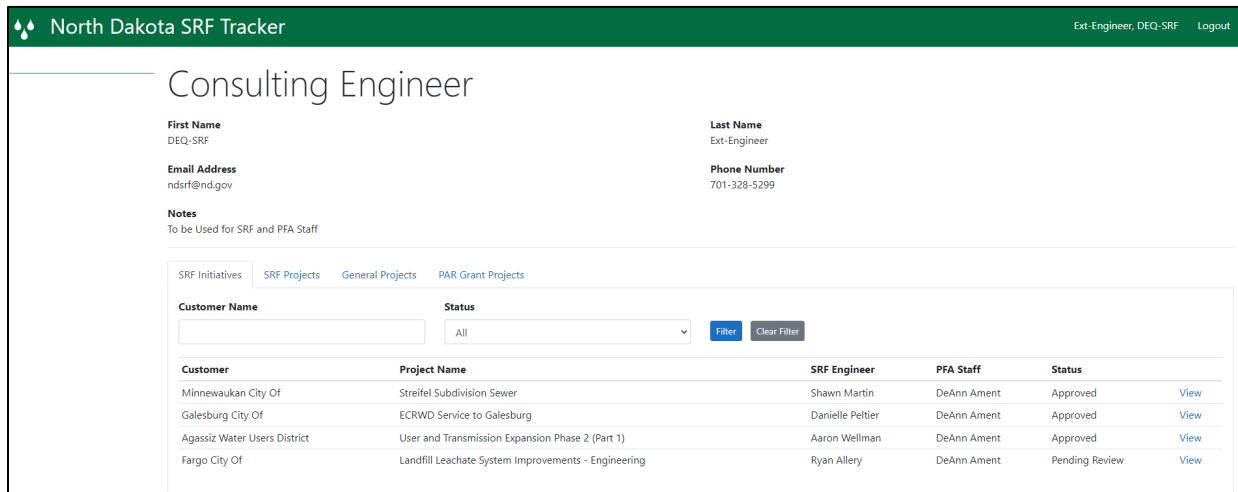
North Dakota SRF Tracker

Ext-Engineer, DEQ-SRF Logout

Consulting Engineer

First Name
DEQ-SRF

Last Name
Ext-Engineer

Email Address
ndsrf@nd.gov

Phone Number
701-328-5299

Notes
To be Used for SRF and PFA Staff

SRF Initiatives SRF Projects General Projects PAR Grant Projects

Customer Name

Status
All

Filter Clear Filter

| Customer | Project Name | SRF Engineer | PFA Staff | Status | |
|---|---|---|---|---|---|
| Minnewaukan City Of | Streifel Subdivision Sewer | Shawn Martin | DeAnn Ament | Approved | View |
| Galesburg City Of | ECRWD Service to Galesburg | Danielle Peltier | DeAnn Ament | Approved | View |
| Agassiz Water Users District | User and Transmission Expansion Phase 2 (Part 1) | Aaron Wellman | DeAnn Ament | Approved | View |
| Fargo City Of | Landfill Leachate System Improvements - Engineering | Ryan Allery | DeAnn Ament | Pending Review | View |